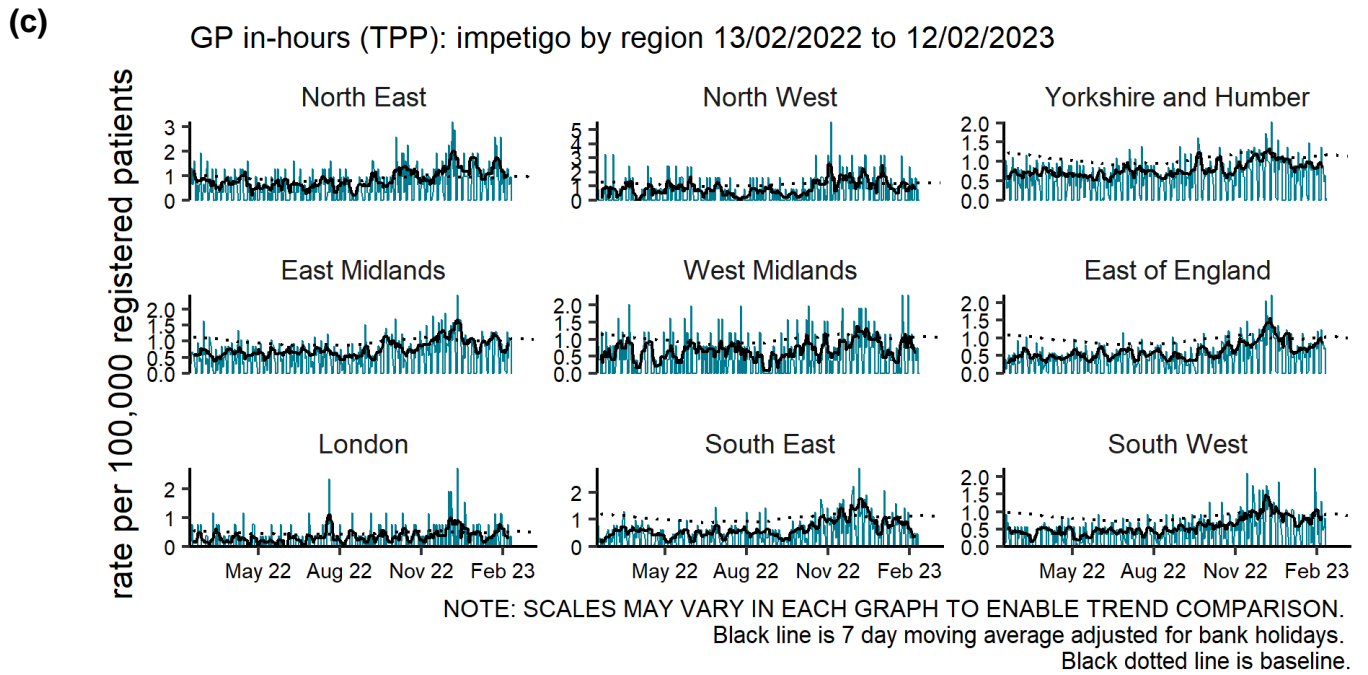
(c)

GP in-hours (TPP): impetigo by region 13/02/2022 to 12/02/2023

rate per 100,000 registered patients

North East
3
2
1
0

North West
5
4
3
2
1
0

Yorkshire and Humber
2.0
1.5
1.0
0.5
0.0

East Midlands
2.0
1.5
1.0
0.5
0.0

West Midlands
2.0
1.5
1.0
0.5
0.0

East of England
2.0
1.5
1.0
0.5
0.0

London
2
1
0
May 22 Aug 22 Nov 22 Feb 23

South East
2
1
0
May 22 Aug 22 Nov 22 Feb 23

South West
2.0
1.5
1.0
0.5
0.0
May 22 Aug 22 Nov 22 Feb 23

NOTE: SCALES MAY VARY IN EACH GRAPH TO ENABLE TREND COMPARISON.
Black line is 7 day moving average adjusted for bank holidays.
Black dotted line is baseline.